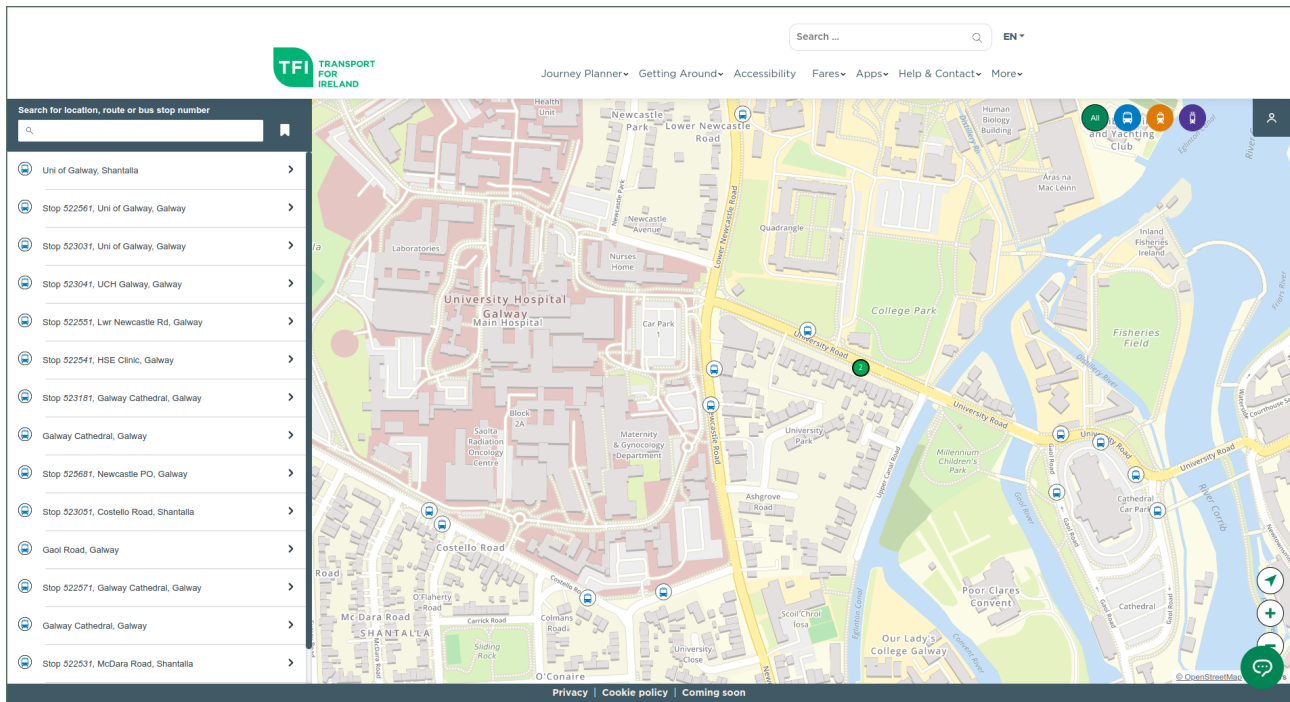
TFI TRANSPORT FOR IRELAND

Search ...

EN

Journey Planner Getting Around Accessibility Fares Apps Help & Contact More

Search for location, route or bus stop number

Uni of Galway, Shantalla

Stop 522561, Uni of Galway, Galway

Stop 523031, Uni of Galway, Galway

Stop 523041, UCH Galway, Galway

Stop 522551, Lwr Newcastle Rd, Galway

Stop 522541, HSE Clinic, Galway

Stop 523181, Galway Cathedral, Galway

Galway Cathedral, Galway

Stop 525681, Newcastle PO, Galway

Stop 523051, Costello Road, Shantalla

Gaol Road, Galway

Stop 522571, Galway Cathedral, Galway

Galway Cathedral, Galway

Stop 522531, McDara Road, Shantalla

All

Health Unit

Newcastle Park

Lower Newcastle Road

Human Biology Building

and Yachting Club

Áras na Mac Léinn

Newcastle Park

Newcastle Avenue

Laboratories

Nurses Home

Quadrangle

Inland Fisheries Ireland

University Hospital Galway

Main Hospital

Car Park

College Park

Fisheries Field

University Road

2

Block 2A

Saolta Radiation Oncology Centre

Maternity & Gynocology Department

University Park

Millennium Children's Park

Newcastle Road

Lower Newcastle Road

University Road

Cathedral Car Park

Ashgrove Road

Costello Road

Costello Road

Road

O'Flaherty Road

Mc Dara Road

SHANTALLA

Carrick Road

Colmans Road

Sliding Rock

O'Conaire

University Close

Scoil Chroí Íosa

Poor Clares Convent

Cathedral

Our Lady's College Galway

Upper Canal Road

Gaol Road

Gaol River

River Corrib

© OpenStreetMap

Privacy | Cookie policy | Coming soon